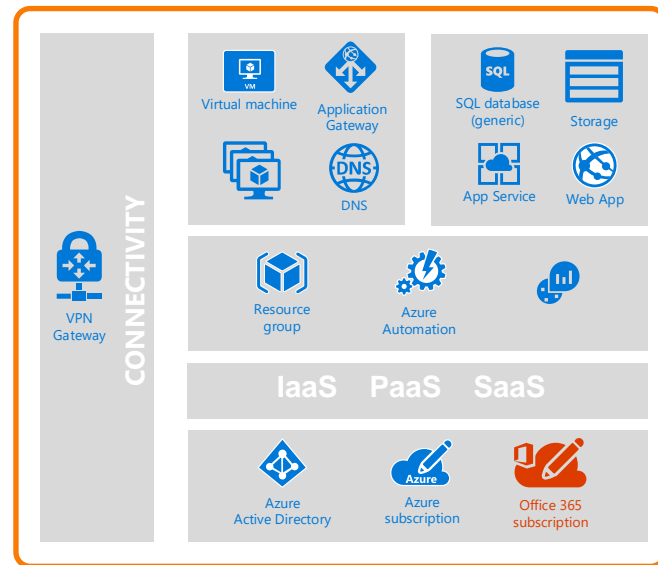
VPN Gateway

CONNECTIVITY

VM

Virtual machine

Application Gateway

DNS

DNS

SQL

SQL database (generic)

Storage

App Service

Web App

Resource group

Azure Automation

IaaS PaaS SaaS

Azure Active Directory

Azure

Azure subscription

Office 365 subscription